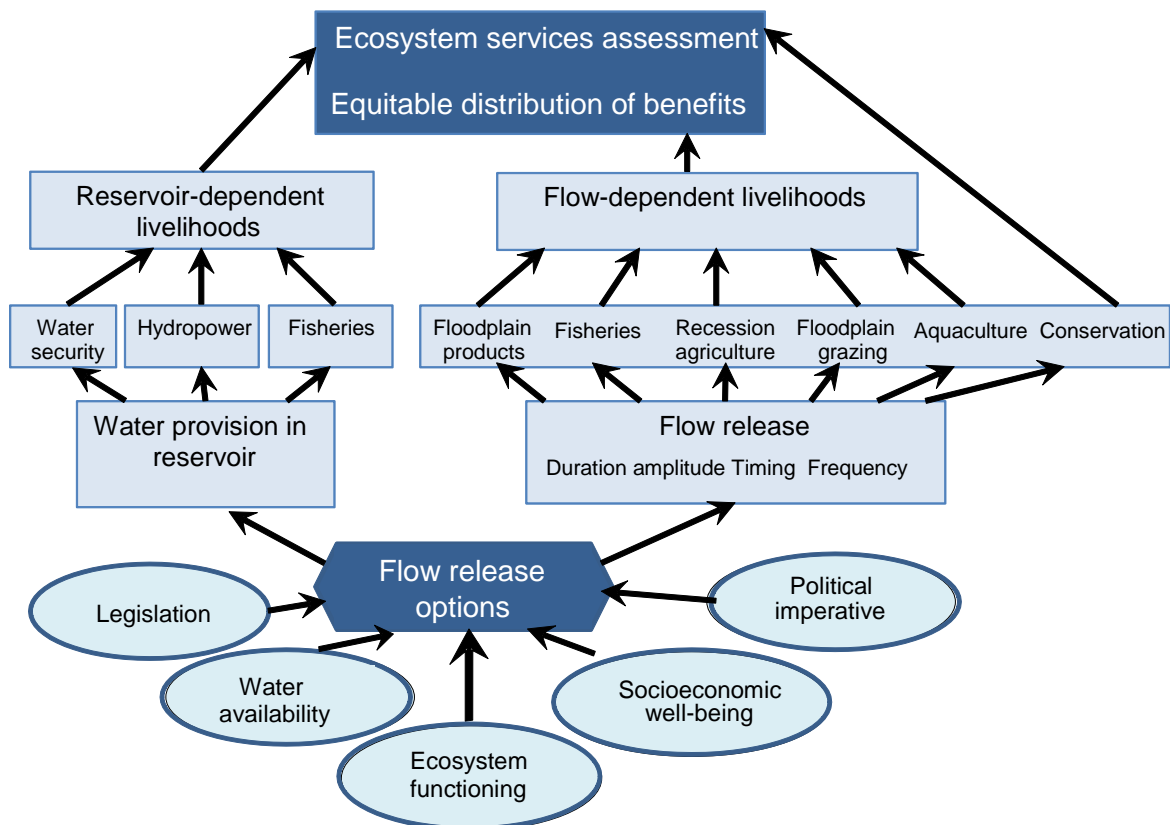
Ecosystem services assessment

Equitable distribution of benefits

Reservoir-dependent livelihoods

Flow-dependent livelihoods

Water security

Hydropower

Fisheries

Floodplain products

Fisheries

Recession agriculture

Floodplain grazing

Aquaculture

Conservation

Water provision in reservoir

Flow release

Duration amplitude Timing Frequency

Flow release options

Legislation

Political imperative

Water availability

Socioeconomic well-being

Ecosystem functioning